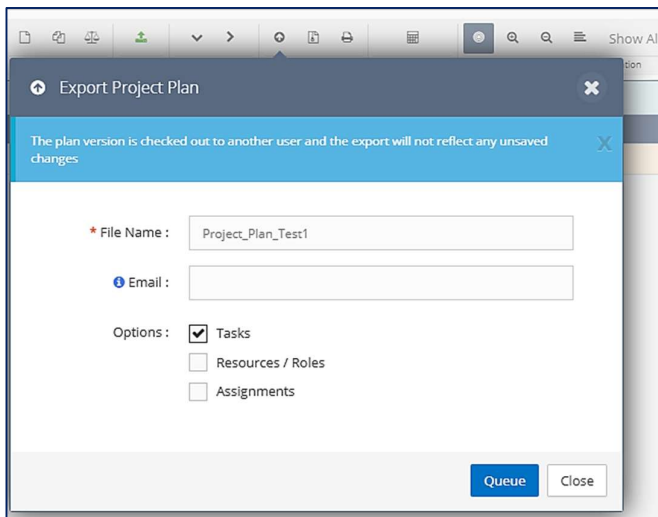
Show Al

tion

Export Project Plan

The plan version is checked out to another user and the export will not reflect any unsaved changes

X

* File Name : Project_Plan_Test1

Email :

Options : Tasks

Resources / Roles

Assignments

Queue

Close